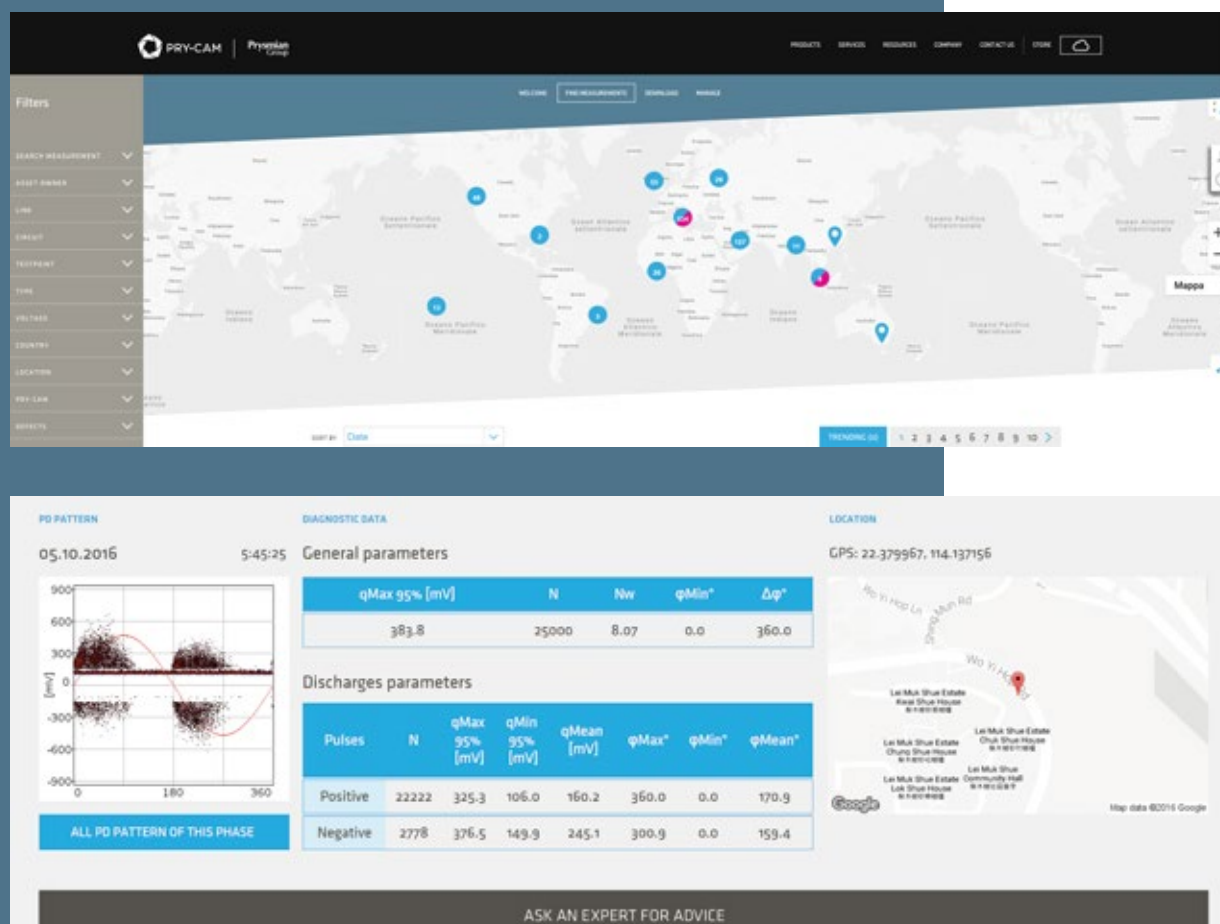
PRY-CAM | Prysmian Group

PRODUCTS SERVICES RESOURCES COMPANY CONTACT US STORE

WELCOME FIND MEASUREMENTS DOWNLOAD MANAGE

Filters

SEARCH MEASUREMENT
ASSET OWNER
LINE
CIRCUIT
TESTPOINT
TYPE
VOLTAGE
COUNTRY
LOCATION
PRY-CAM
DEFECTS

Oceano Pacifico Settentrionale
Oceano Atlantico Settentrionale
Oceano Pacifico Settentrionale
Oceano Atlantico Settentrionale
Oceano Indiano
Oceano Pacifico Meridionale
Oceano Atlantico Meridionale
Oceano Indiano
Oceano Pacifico Meridionale
Oceano Atlantico Meridionale

Mappa

SORT BY Date

TRENDING (0) 1 2 3 4 5 6 7 8 9 10 >

PD PATTERN

05.10.2016 5:45:25

900
600
300
0
-300
-600
-900
[mV]
0 180 360

ALL PD PATTERN OF THIS PHASE

DIAGNOSTIC DATA

General parameters

| qMax 95% [mV] | N | Nw | φMin° | Δφ° |
|---|---|---|---|---|
| 383.8 | 25000 | 8.07 | 0.0 | 360.0 |

Discharges parameters

| Pulses | N | qMax 95% [mV] | qMin 95% [mV] | qMean [mV] | φMax° | φMin° | φMean° |
|---|---|---|---|---|---|---|---|
| Positive | 22222 | 325.3 | 106.0 | 160.2 | 360.0 | 0.0 | 170.9 |
| Negative | 2778 | 376.5 | 149.9 | 245.1 | 300.9 | 0.0 | 159.4 |

LOCATION

GPS: 22.379967, 114.137156

Wo Yi Hop Ln
Shing Mun Rd
Wo Yi Hop Rd
Lei Muk Shue Estate Kwai Shue House
Lei Muk Shue Estate Chuk Shue House
Lei Muk Shue Estate Chung Shue House
Lei Muk Shue Estate Lok Shue House
Lei Muk Shue Community Hall

Google
Map data ©2016 Google

ASK AN EXPERT FOR ADVICE